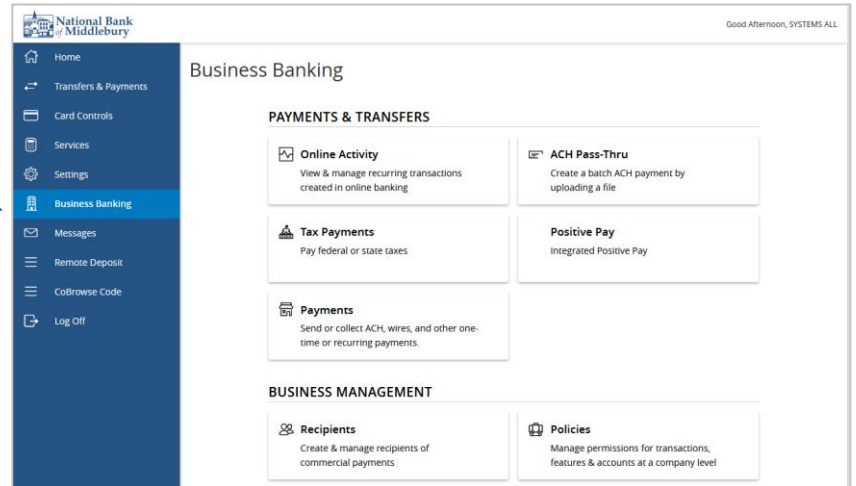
National Bank of Middlebury

Good Afternoon, SYSTEMS ALL

Home
Transfers & Payments
Card Controls
Services
Settings
Business Banking
Messages
Remote Deposit
CoBrowse Code
Log Off

Business Banking

PAYMENTS & TRANSFERS

Online Activity
View & manage recurring transactions created in online banking

ACH Pass-Thru
Create a batch ACH payment by uploading a file

Tax Payments
Pay federal or state taxes

Positive Pay
Integrated Positive Pay

Payments
Send or collect ACH, wires, and other one-time or recurring payments.

BUSINESS MANAGEMENT

Recipients
Create & manage recipients of commercial payments

Policies
Manage permissions for transactions, features & accounts at a company level